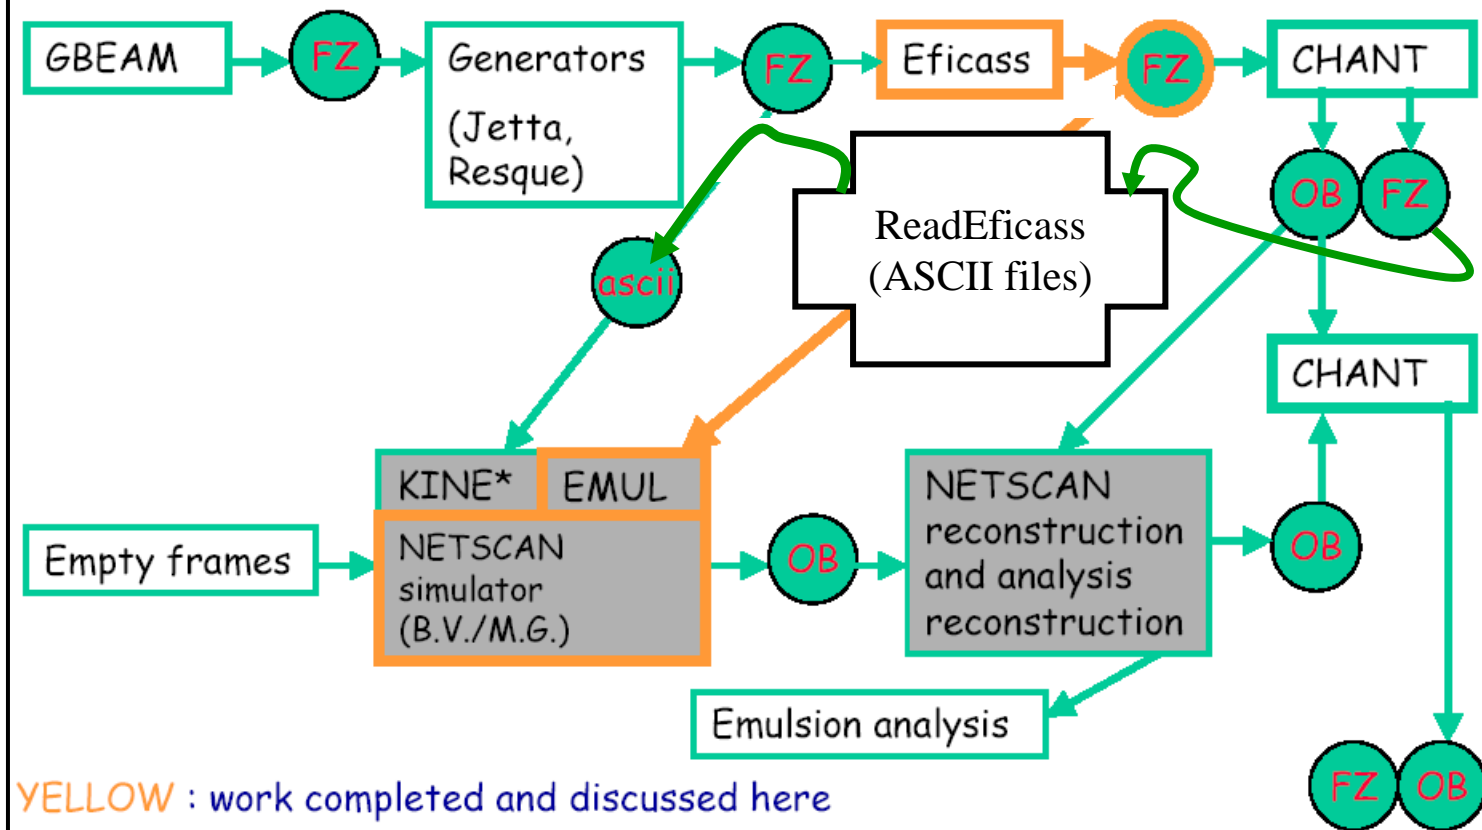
GBEAM

FZ

Generators

(Jetta, Resque)

FZ

Eficass

FZ

CHANT

OB

FZ

ReadEficass (ASCII files)

ascii

CHANT

KINE*

EMUL

Empty frames

NETSCAN simulator (B.V./M.G.)

OB

NETSCAN reconstruction and analysis reconstruction

OB

Emulsion analysis

FZ

OB

YELLOW : work completed and discussed here